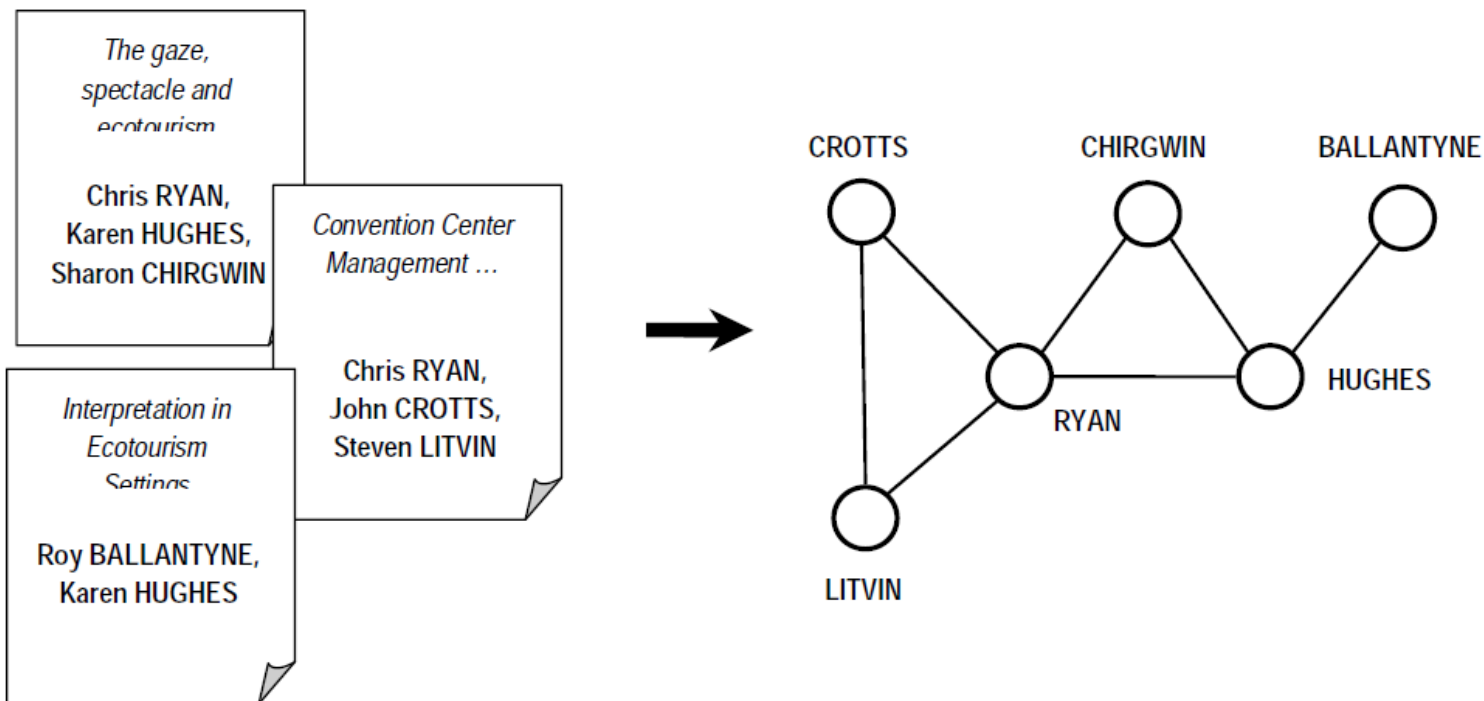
The gaze, spectacle and ecotourism

Chris RYAN, Karen HUGHES, Sharon CHIRGWIN

Convention Center Management ...

Chris RYAN, John CROTTS, Steven LITVIN

Interpretation in Ecotourism Settings

Roy BALLANTYNE, Karen HUGHES

CROTTS

CHIRGWIN

BALLANTYNE

RYAN

HUGHES

LITVIN